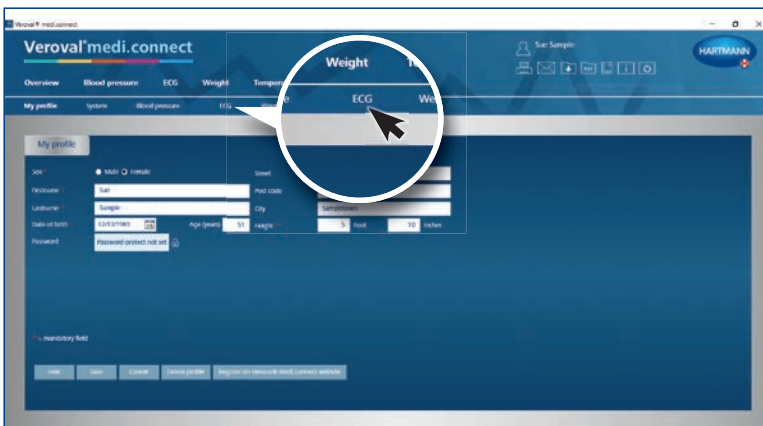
Veroval® medi.connect

Veroval® medi.connect

Sue Sample

HARTMANN

Overview Blood pressure ECG Weight Temperature

Weight

My profile System Blood pressure ECG

ECG We

My profile

Sex* ● Male ○ Female

Firstname* Sue

Lastname* Sample

Date of birth 12/12/1965 Age (years) 51

Password Password protect not set

Street

Post code

City Sampletown

Height 5 Foot 10 Inches

* = mandatory field

Print Save Cancel Delete profile Register on veroval® medi.connect website